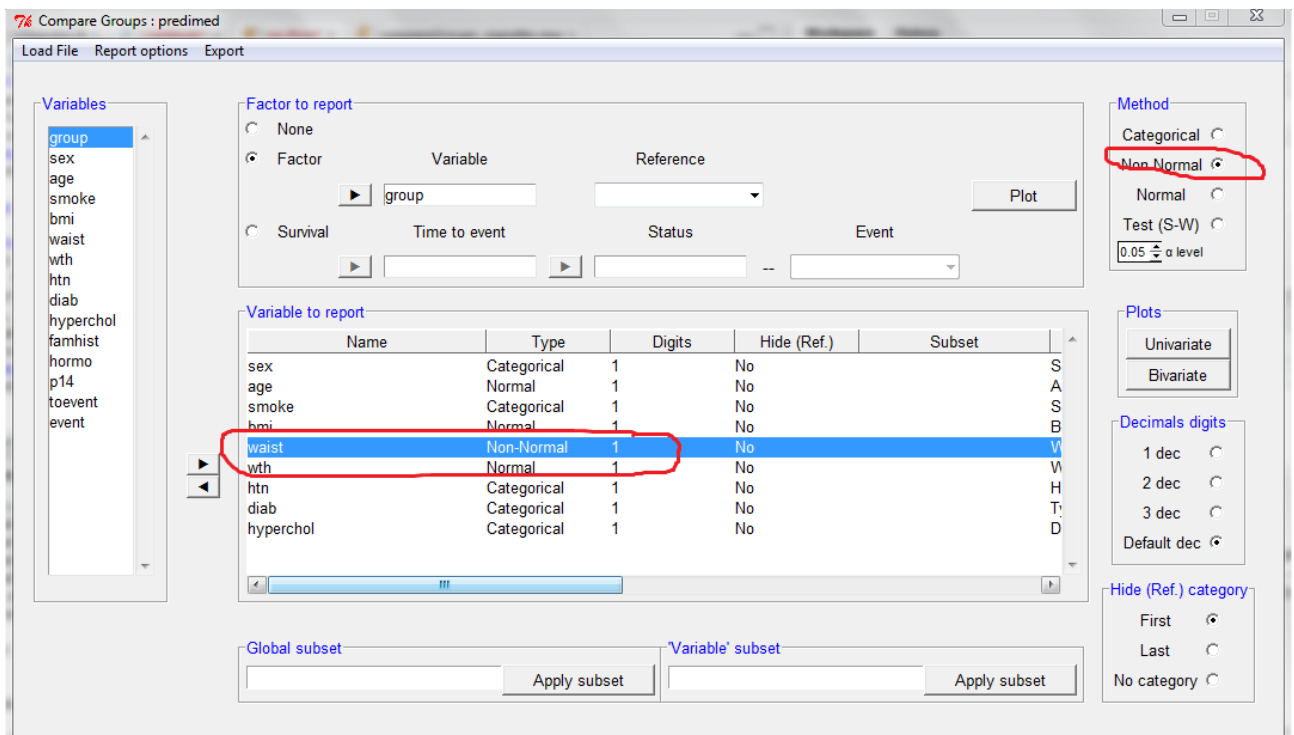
Compare Groups : predimed

Load File Report options Export

Variables
group
sex
age
smoke
bmi
waist
wth
htn
diab
hyperchol
famhist
hormo
p14
toevent
event

Factor to report
None
Factor Variable Reference
group
Plot
Survival Time to event Status Event
--

Method
Categorical
Non Normal
Normal
Test (S-W)
0.05 α level

Variable to report

| Name | Type | Digits | Hide (Ref.) | Subset |
|---|---|---|---|---|
| sex | Categorical | 1 | No | S |
| age | Normal | 1 | No | A |
| smoke | Categorical | 1 | No | S |
| bmi | Normal | 1 | No | B |
| waist | Non-Normal | 1 | No | W |
| wth | Normal | 1 | No | W |
| htn | Categorical | 1 | No | H |
| diab | Categorical | 1 | No | T |
| hyperchol | Categorical | 1 | No | D |

Plots
Univariate
Bivariate

Decimals digits
1 dec
2 dec
3 dec
Default dec

Hide (Ref.) category
First
Last
No category

Global subset
Apply subset
'Variable' subset
Apply subset